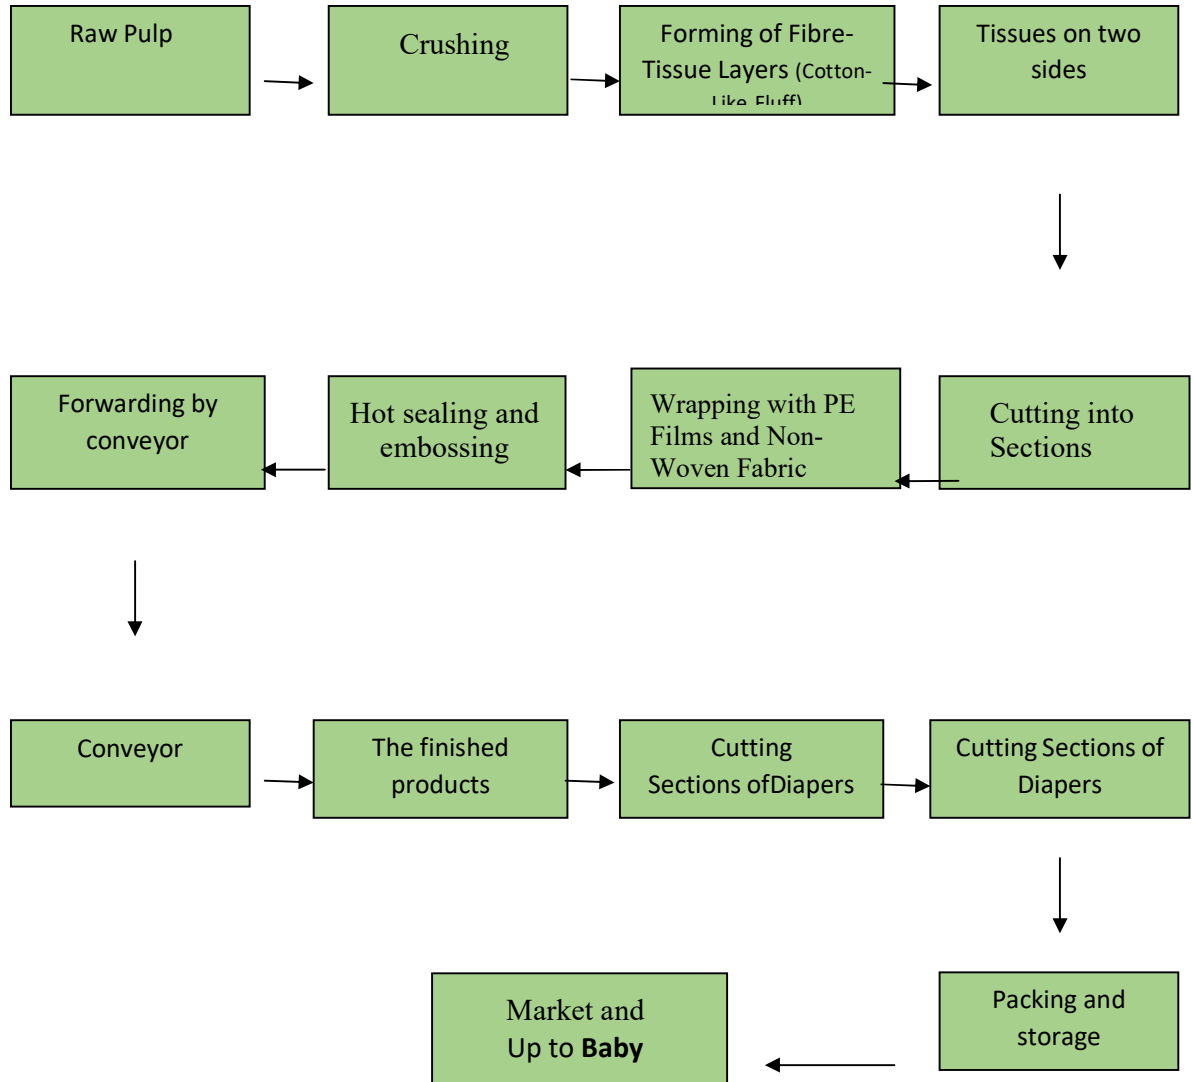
Raw Pulp

Crushing

Forming of Fibre-Tissue Layers (Cotton-Like Fluff)

Tissues on two sides

Cutting into Sections

Wrapping with PE Films and Non-Woven Fabric

Hot sealing and embossing

Forwarding by conveyor

Conveyor

The finished products

Cutting Sections ofDiapers

Cutting Sections of Diapers

Packing and storage

Market and Up to **Baby**